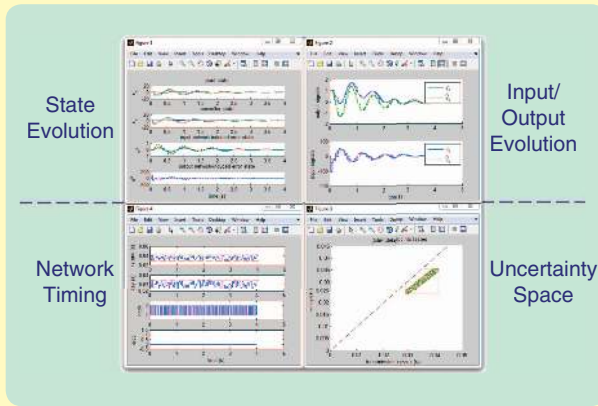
State Evolution

Input/ Output Evolution

Network Timing

Uncertainty Space

Figure 1

File Edit View Insert Tools Desktop Window Help

Figure 2

File Edit View Insert Tools Desktop Window Help

Figure 4

File Edit View Insert Tools Desktop Window Help

Figure 3

File Edit View Insert Tools Desktop Window Help

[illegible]